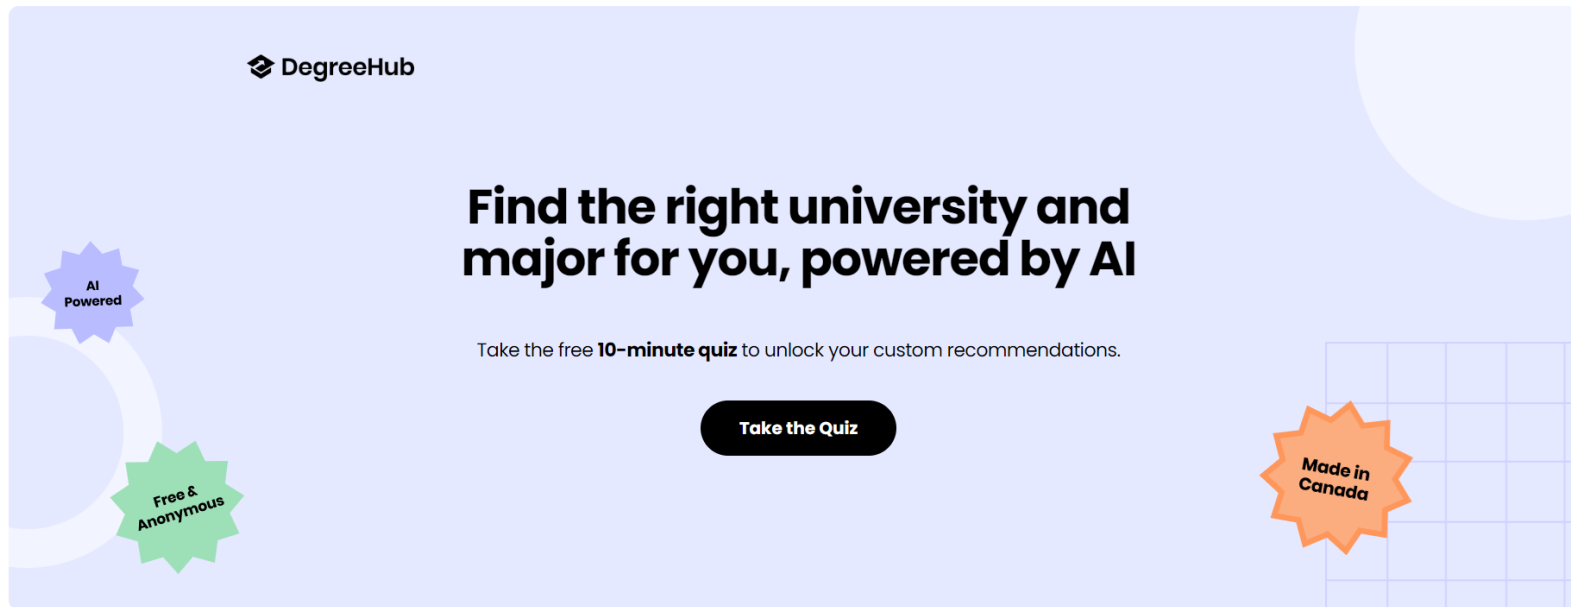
DegreeHub

Find the right university and major for you, powered by AI

AI Powered

Take the free **10-minute quiz** to unlock your custom recommendations.

Take the Quiz

Free & Anonymous

Made in Canada